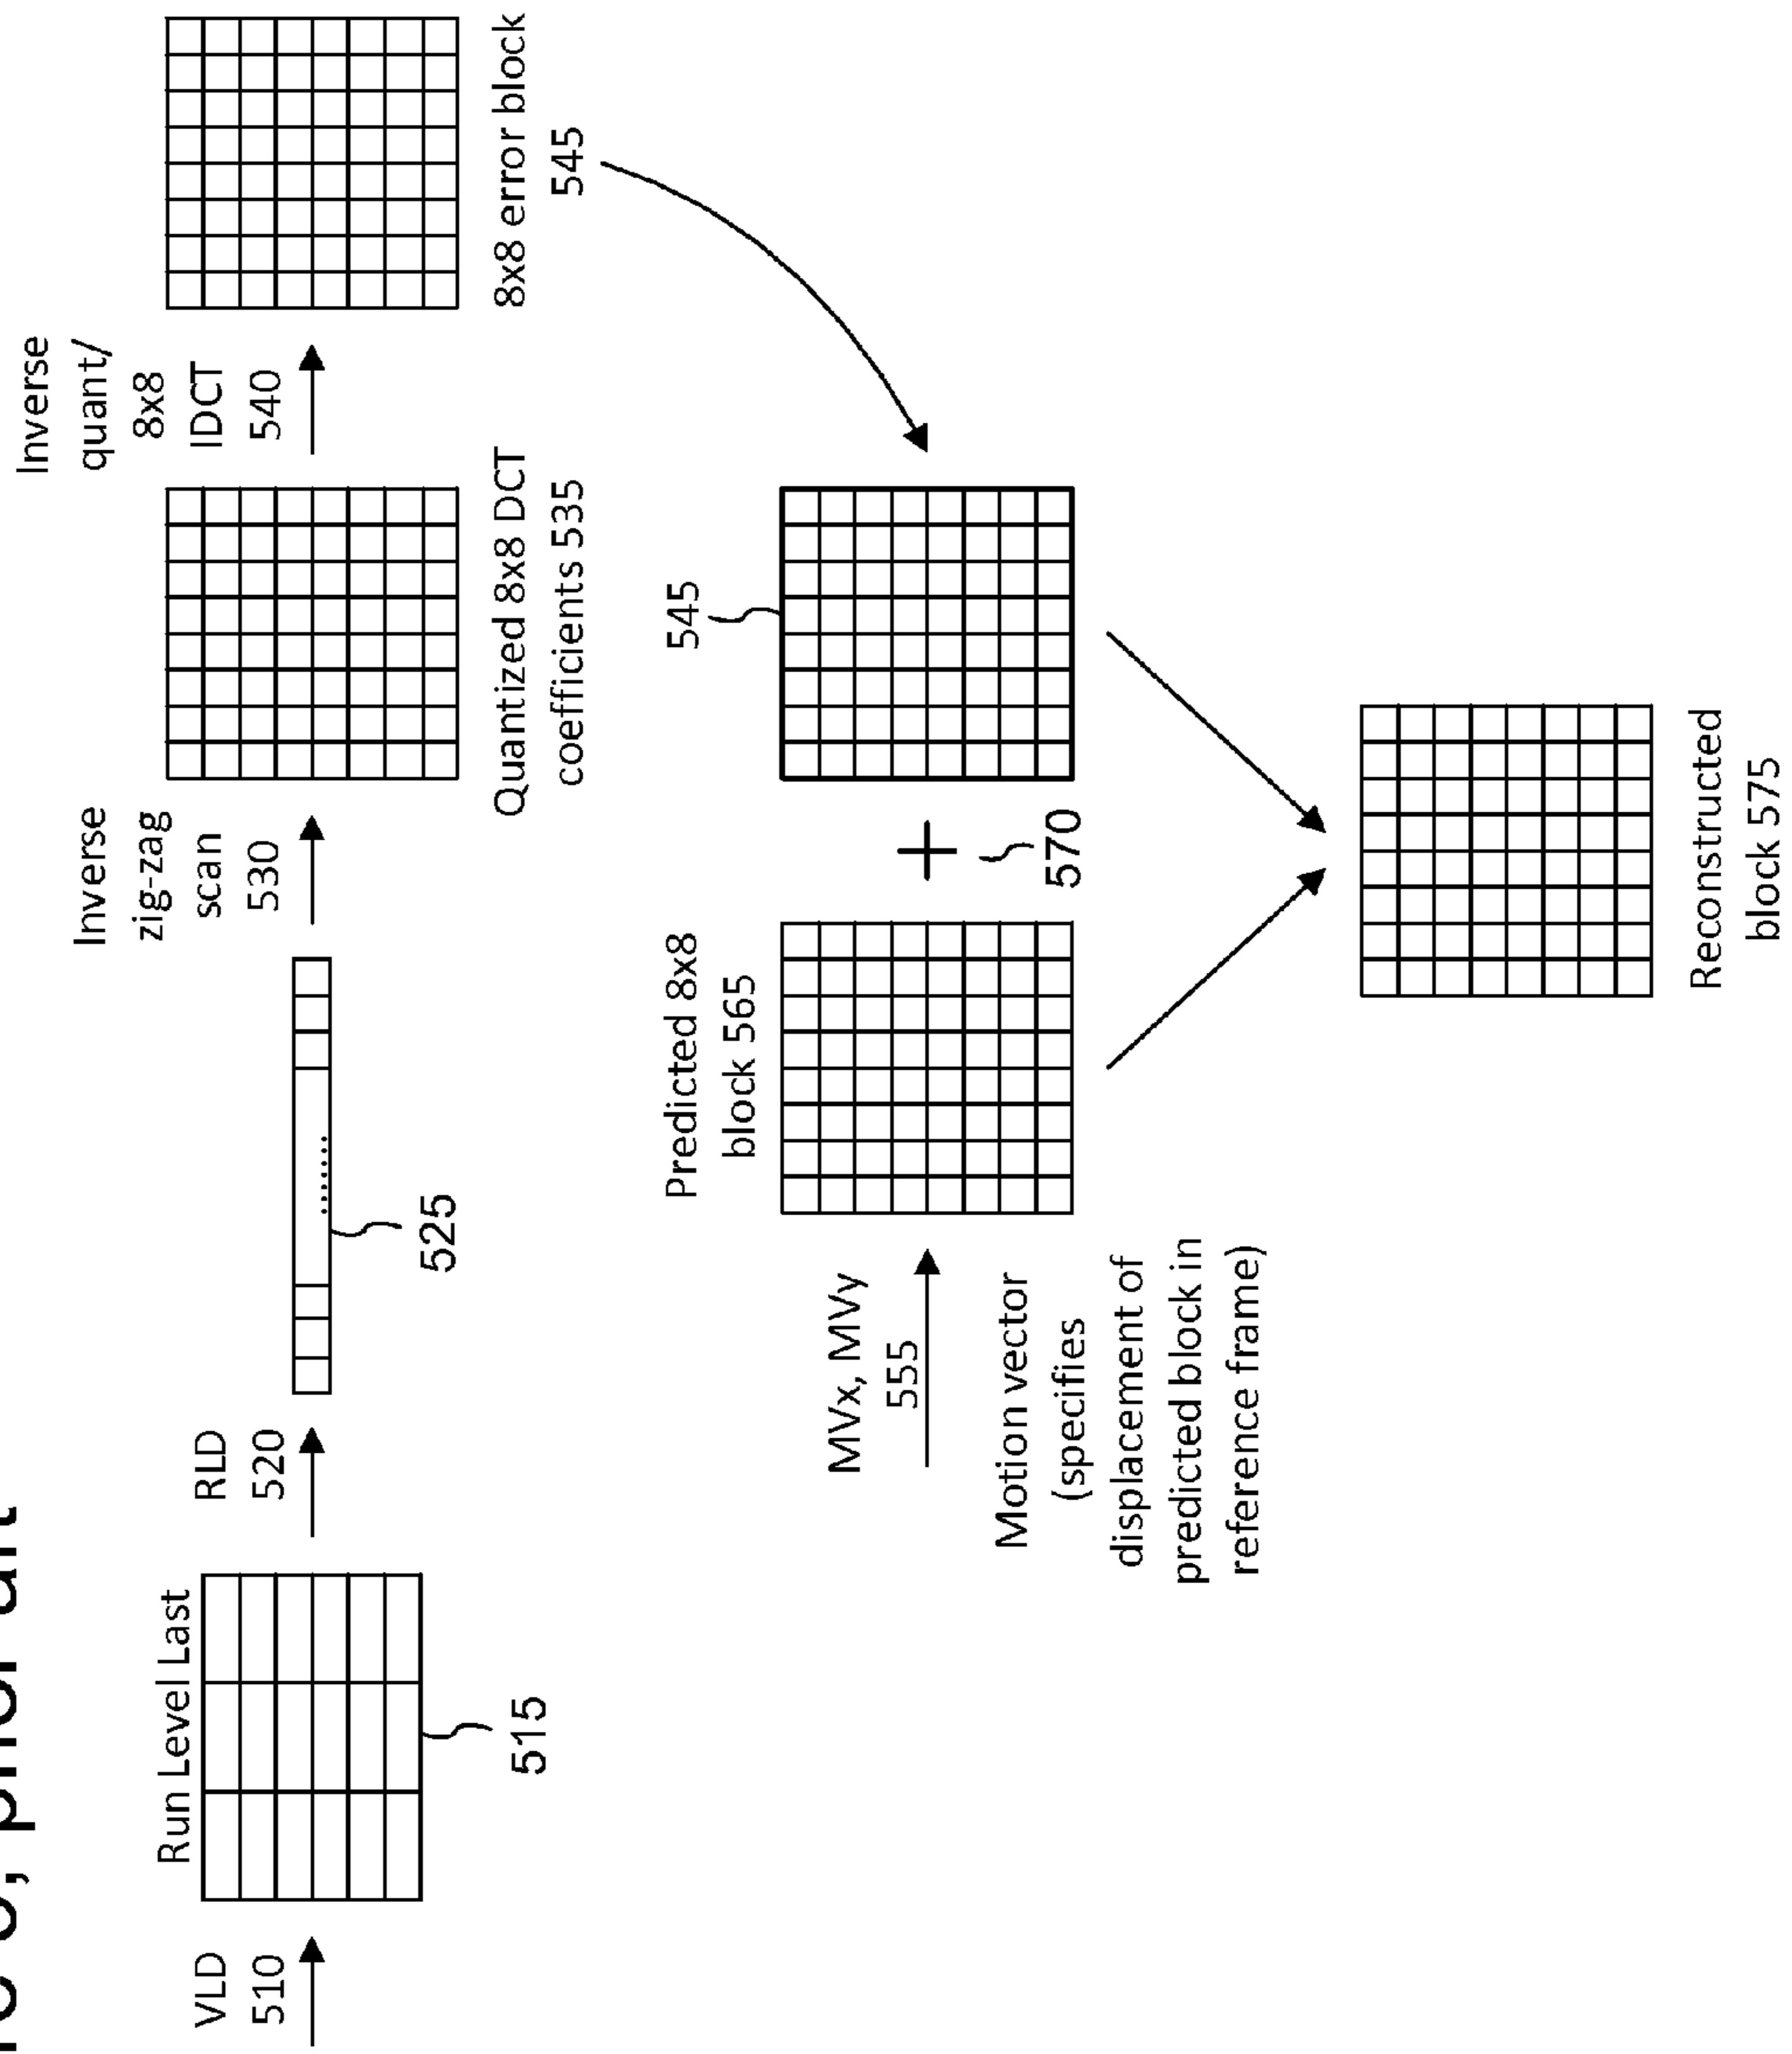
FIG 5, prior art

VLD
510

Run Level Last

515

RLD
520

525

Inverse
zig-zag
scan
530

Quantized 8x8 DCT
coefficients 535

Inverse
quant/
8x8
IDCT
540

8x8 error block
545

Predicted 8x8
block 565

MVx, MVy
555

Motion vector
(specifies
displacement of
predicted block in
reference frame)

+

570

545

Reconstructed
block 575